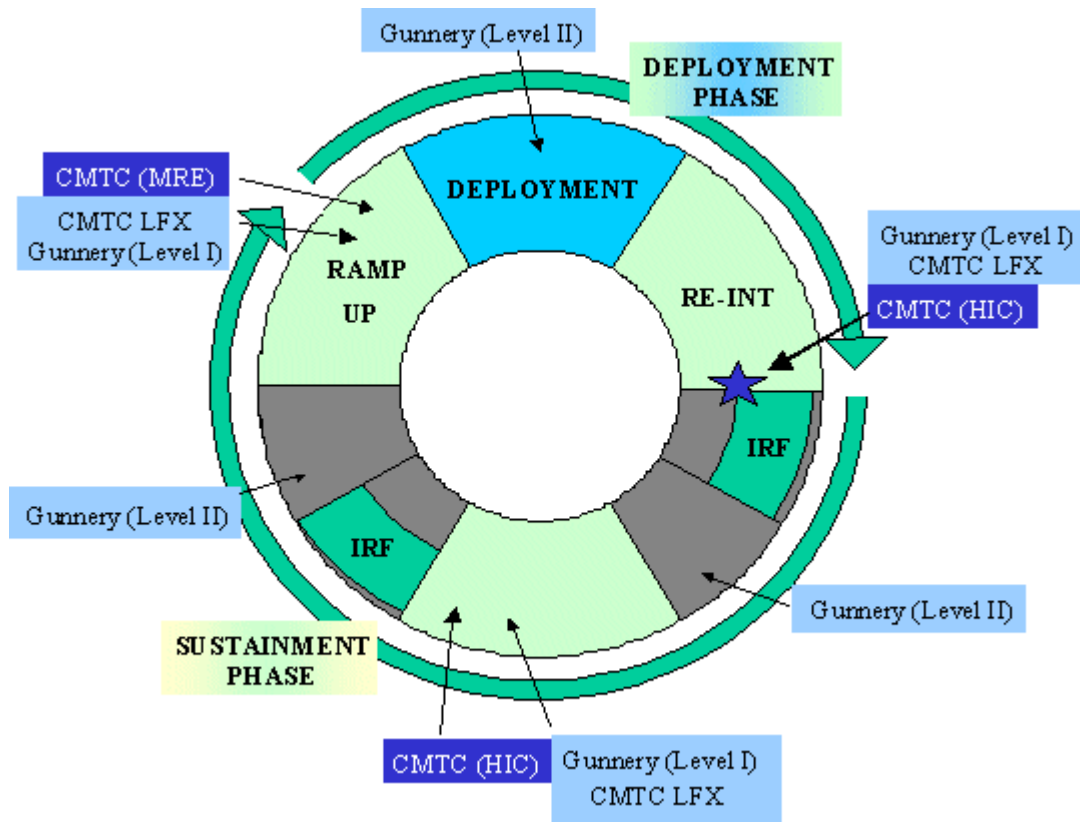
Gunnery (Level II)

DEPLOYMENT PHASE

CMTC (MRE)

CMTC LFX
Gunnery (Level I)

DEPLOYMENT

RAMP UP

RE-INT

Gunnery (Level I)
CMTC LFX

CMTC (HIC)

IRF

Gunnery (Level II)

IRF

Gunnery (Level II)

SUSTAINMENT PHASE

CMTC (HIC)

Gunnery (Level I)
CMTC LFX